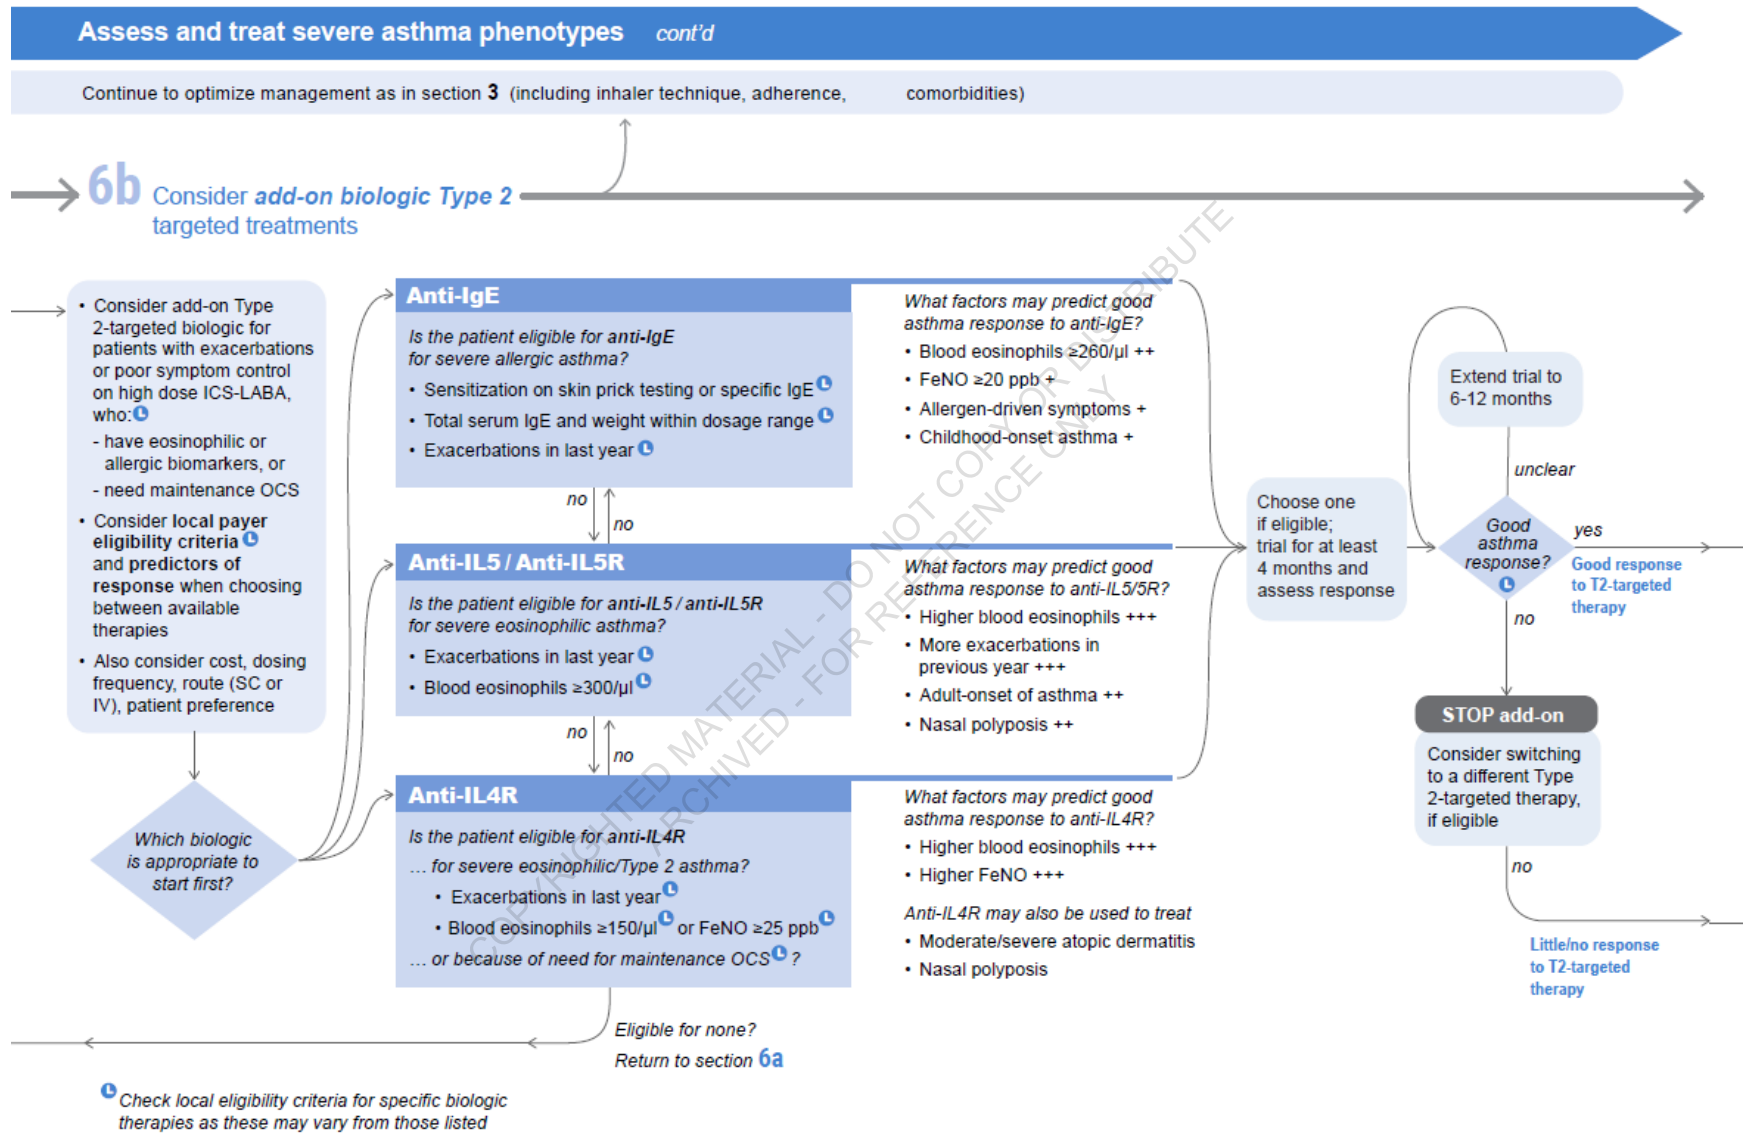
Assess and treat severe asthma phenotypes cont'd

Continue to optimize management as in section 3 (including inhaler technique, adherence, comorbidities)

6b Consider add-on biologic Type 2 targeted treatments

• Consider add-on Type 2-targeted biologic for patients with exacerbations or poor symptom control on high dose ICS-LABA, who:
- have eosinophilic or allergic biomarkers, or
- need maintenance OCS
• Consider local payer eligibility criteria and predictors of response when choosing between available therapies
• Also consider cost, dosing frequency, route (SC or IV), patient preference

Which biologic is appropriate to start first?

Anti-IgE

Is the patient eligible for anti-IgE for severe allergic asthma?
• Sensitization on skin prick testing or specific IgE
• Total serum IgE and weight within dosage range
• Exacerbations in last year

What factors may predict good asthma response to anti-IgE?
• Blood eosinophils ≥260/μl ++
• FeNO ≥20 ppb +
• Allergen-driven symptoms +
• Childhood-onset asthma +

no
no

Anti-IL5 / Anti-IL5R

Is the patient eligible for anti-IL5 / anti-IL5R for severe eosinophilic asthma?
• Exacerbations in last year
• Blood eosinophils ≥300/μl

What factors may predict good asthma response to anti-IL5/5R?
• Higher blood eosinophils +++
• More exacerbations in previous year +++
• Adult-onset of asthma ++
• Nasal polyposis ++

no
no

Anti-IL4R

Is the patient eligible for anti-IL4R
... for severe eosinophilic/Type 2 asthma?
• Exacerbations in last year
• Blood eosinophils ≥150/μl or FeNO ≥25 ppb
... or because of need for maintenance OCS ?

What factors may predict good asthma response to anti-IL4R?
• Higher blood eosinophils +++
• Higher FeNO +++

Anti-IL4R may also be used to treat
• Moderate/severe atopic dermatitis
• Nasal polyposis

Eligible for none?
Return to section 6a

Check local eligibility criteria for specific biologic therapies as these may vary from those listed

Choose one if eligible; trial for at least 4 months and assess response

Extend trial to 6-12 months

unclear

Good asthma response?

yes

Good response to T2-targeted therapy

no

STOP add-on

Consider switching to a different Type 2-targeted therapy, if eligible

no

Little/no response to T2-targeted therapy

COPYRIGHTED MATERIAL - DO NOT COPY OR DISTRIBUTE
ARCHIVED - FOR REFERENCE ONLY